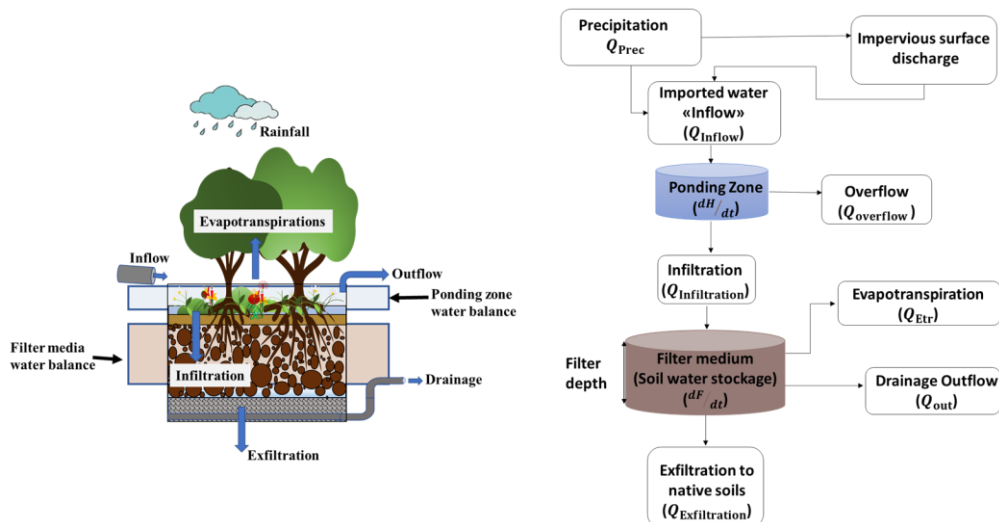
Rainfall

Evapotranspirations

Inflow

Outflow

Ponding zone water balance

Filter media water balance

Infiltration

Drainage

Exfiltration

Precipitation $Q_{\mathrm{Prec}}$

Impervious surface discharge

Imported water «Inflow» $(Q_{\mathrm{Inflow}})$

Ponding Zone $(^{dH}/_{dt})$

Overflow $(Q_{\mathrm{overflow}})$

Infiltration $(Q_{\mathrm{Infiltration}})$

Evapotranspiration $(Q_{\mathrm{Etr}})$

Filter depth

Filter medium (Soil water stockage) $(^{dF}/_{dt})$

Drainage Outflow $(Q_{\mathrm{out}})$

Exfiltration to native soils $(Q_{\mathrm{Exfiltration}})$